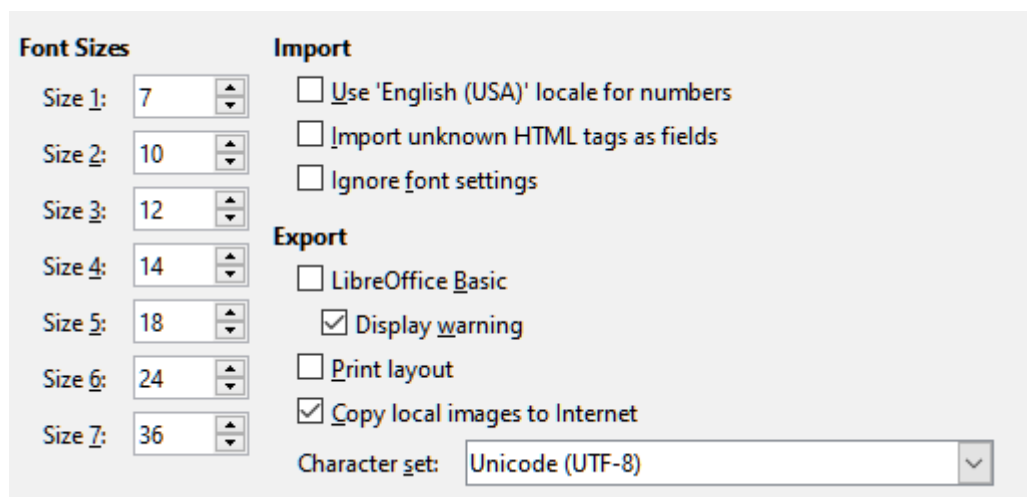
Font Sizes

Size 1: 7

Size 2: 10

Size 3: 12

Size 4: 14

Size 5: 18

Size 6: 24

Size 7: 36

Import

☐ Use 'English (USA)' locale for numbers

☐ Import unknown HTML tags as fields

☐ Ignore font settings

Export

☐ LibreOffice Basic

☑ Display warning

☐ Print layout

☑ Copy local images to Internet

Character set: Unicode (UTF-8)